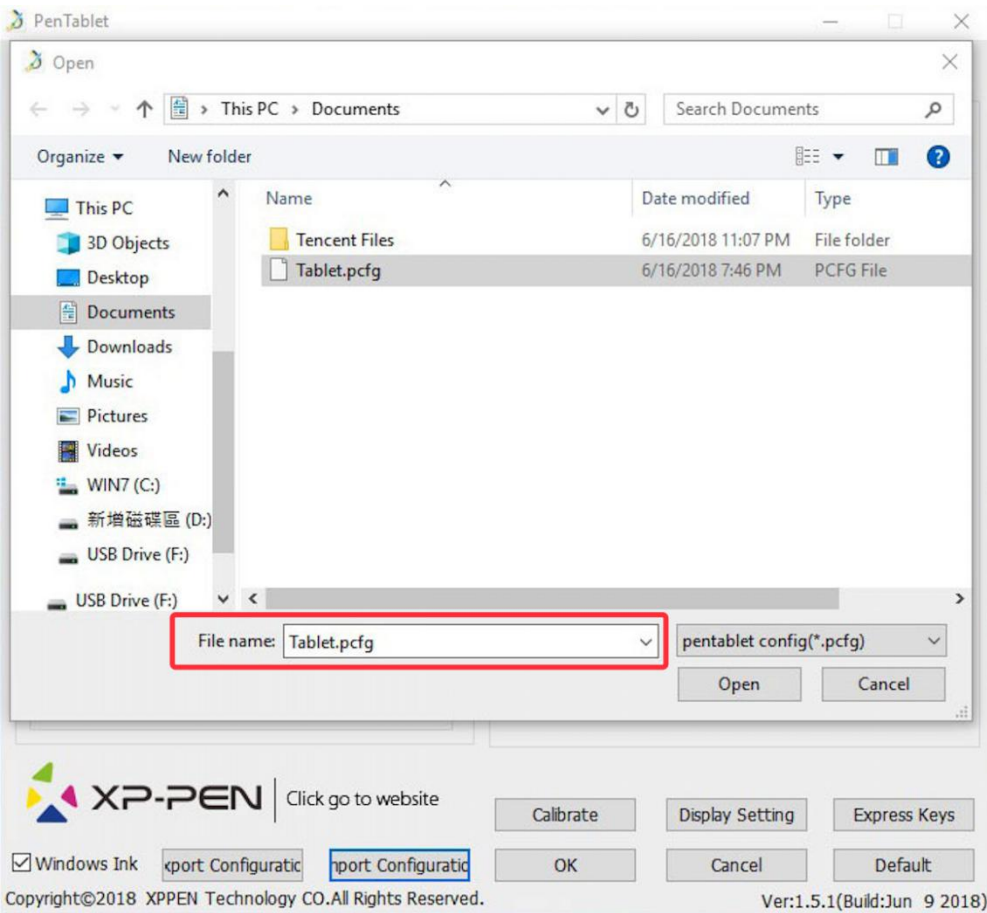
PenTablet

Open

This PC > Documents

Search Documents

Organize ▾ New folder

This PC
3D Objects
Desktop
Documents
Downloads
Music
Pictures
Videos
WIN7 (C:)
新增磁碟區 (D:)
USB Drive (F:)
USB Drive (F:)

| Name | Date modified | Type |
|---|---|---|
| Tencent Files | 6/16/2018 11:07 PM | File folder |
| Tablet.pcfg | 6/16/2018 7:46 PM | PCFG File |

File name: Tablet.pcfg

pentablet config(*.pcfg)

Open Cancel

XP-PEN Click go to website

Calibrate Display Setting Express Keys

Windows Ink xport Configuratic nport Configuratic OK Cancel Default

Copyright©2018 XPPEN Technology CO.All Rights Reserved.

Ver:1.5.1(Build:Jun 9 2018)